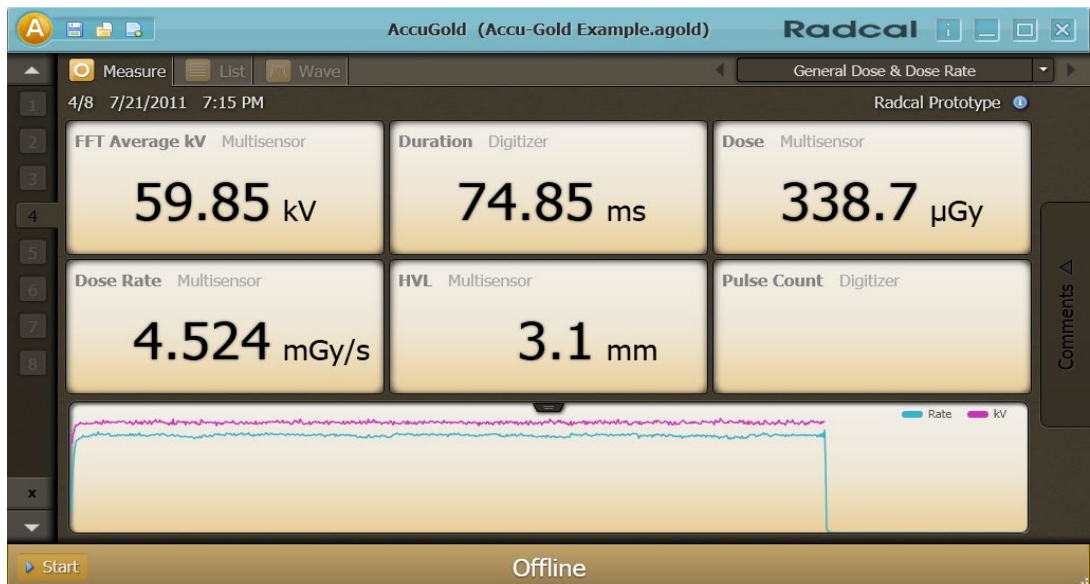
A

AccuGold (Accu-Gold Example.agold)

Radcal

Measure List Wave

General Dose & Dose Rate

4/8 7/21/2011 7:15 PM

Radcal Prototype

1
2
3
4
5
6
7
8

FFT Average kV Multisensor

59.85 kV

Duration Digitizer

74.85 ms

Dose Multisensor

338.7 μGy

Dose Rate Multisensor

4.524 mGy/s

HVL Multisensor

3.1 mm

Pulse Count Digitizer

Comments

Rate kV

x

Start

Offline